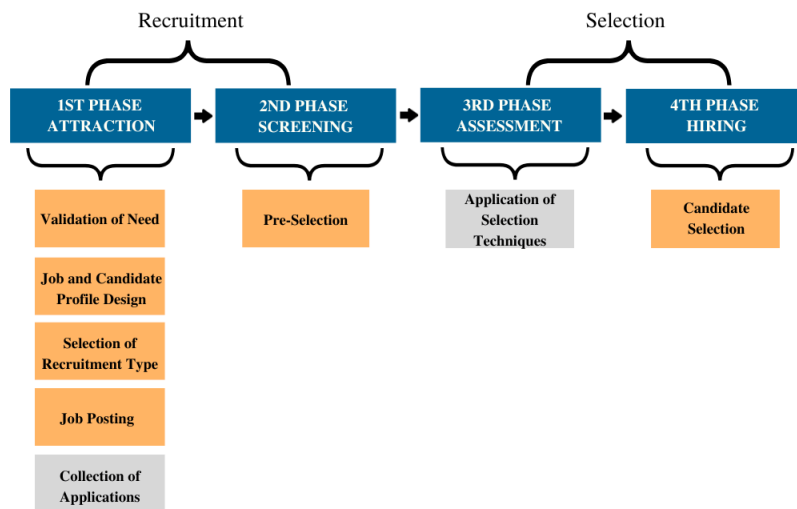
Recruitment

Selection

1ST PHASE ATTRACTION

2ND PHASE SCREENING

3RD PHASE ASSESSMENT

4TH PHASE HIRING

Validation of Need

Job and Candidate Profile Design

Selection of Recruitment Type

Job Posting

Collection of Applications

Pre-Selection

Application of Selection Techniques

Candidate Selection